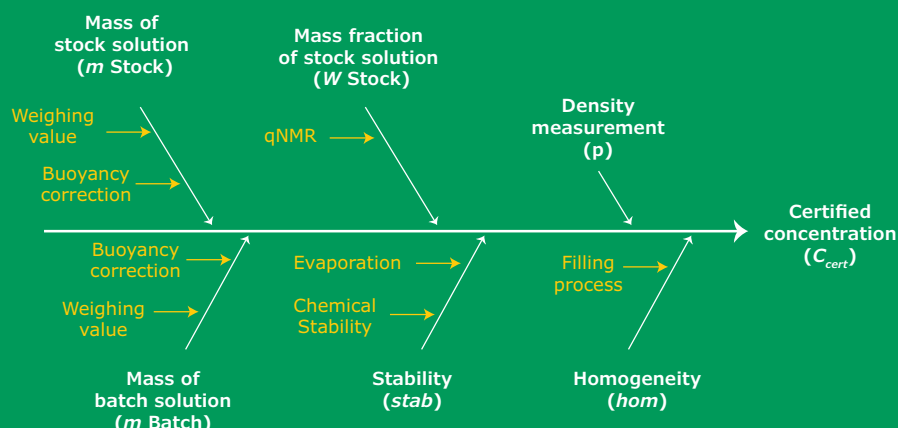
Mass of stock solution (*m* Stock)

Weighing value

Buoyancy correction

Mass fraction of stock solution (*W* Stock)

qNMR

Density measurement (p)

Certified concentration ($C_{cert}$)

Buoyancy correction

Weighing value

Evaporation

Chemical Stability

Filling process

Mass of batch solution (*m* Batch)

Stability (*stab*)

Homogeneity (*hom*)